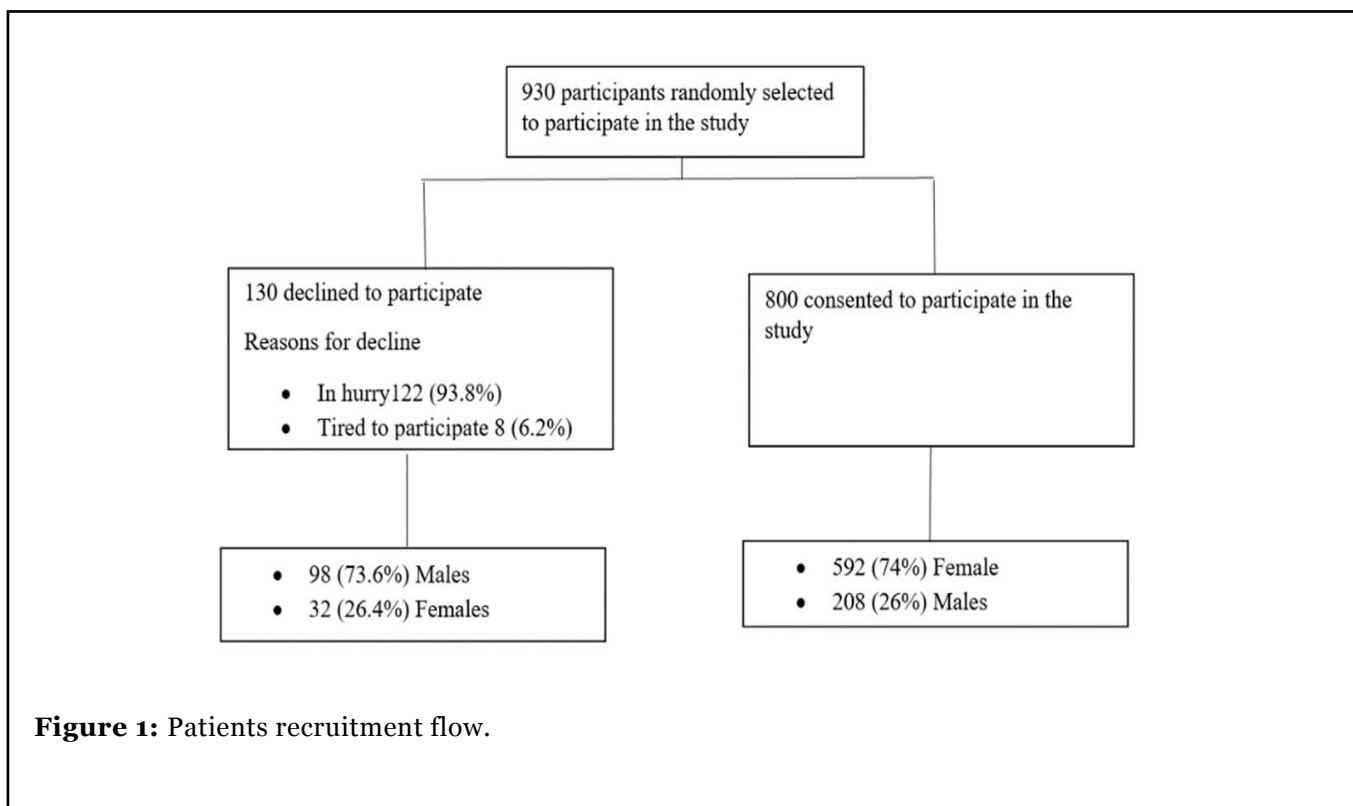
930 participants randomly selected to participate in the study

130 declined to participate

Reasons for decline

- In hurry122 (93.8%)
- Tired to participate 8 (6.2%)

800 consented to participate in the study

- 98 (73.6%) Males
- 32 (26.4%) Females

- 592 (74%) Female
- 208 (26%) Males

**Figure 1:** Patients recruitment flow.